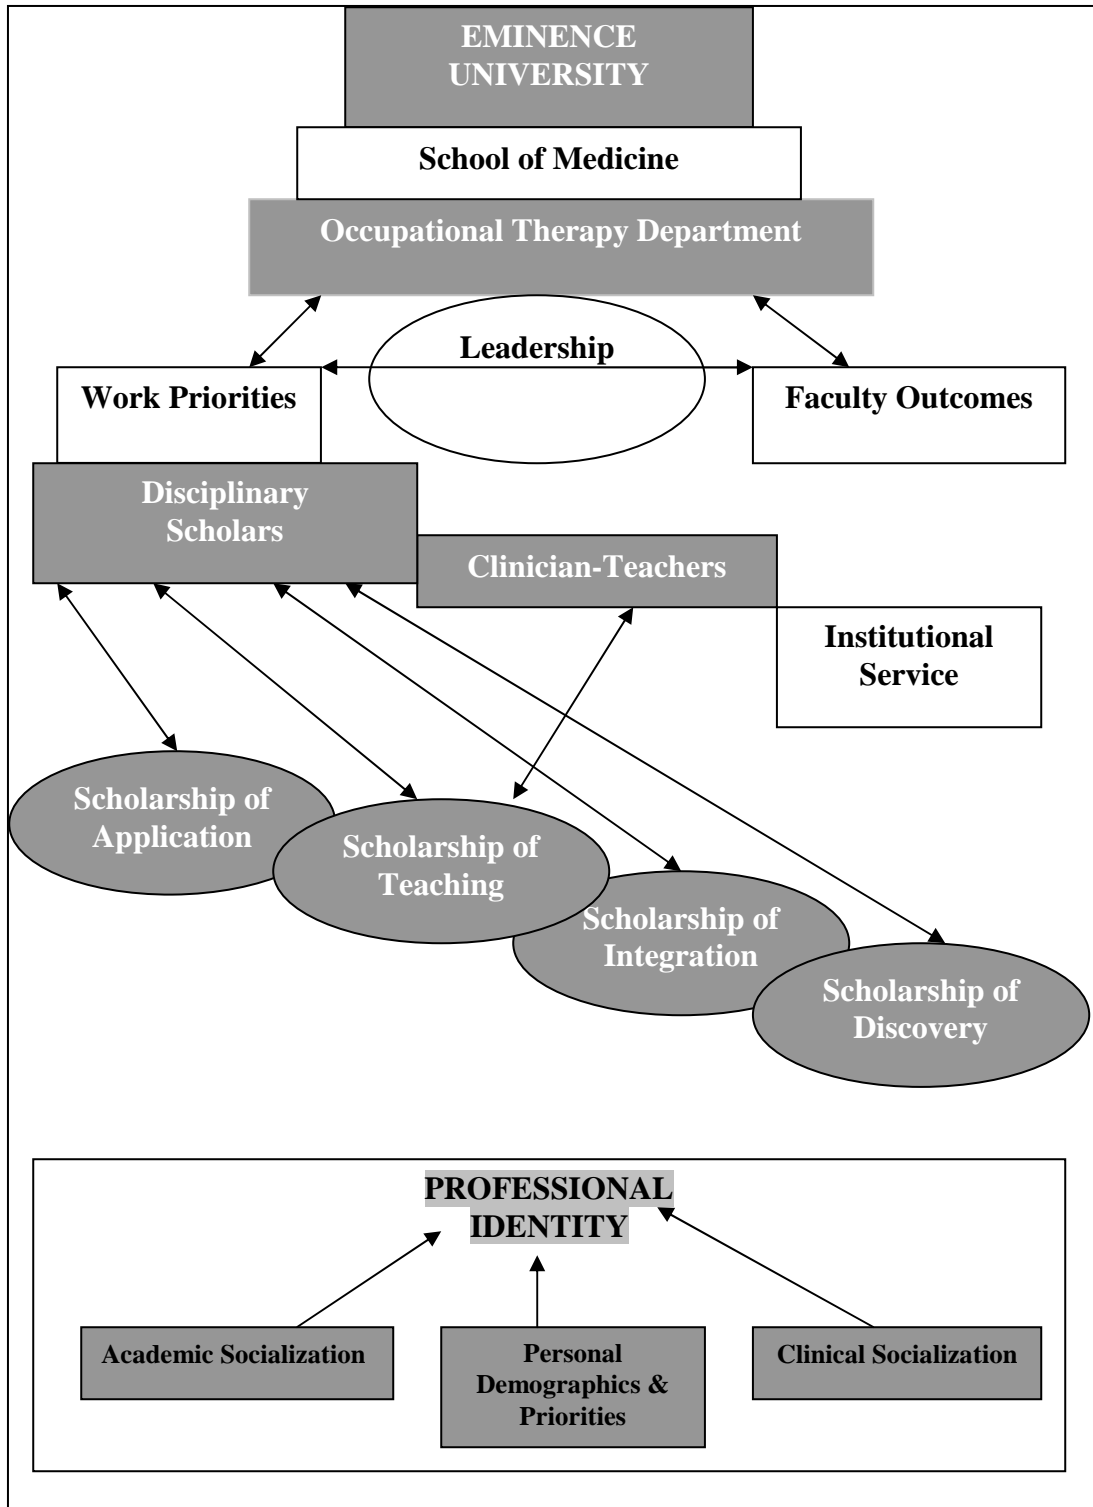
EMINENCE UNIVERSITY

School of Medicine

Occupational Therapy Department

Leadership

Work Priorities

Faculty Outcomes

Disciplinary Scholars

Clinician-Teachers

Institutional Service

Scholarship of Application

Scholarship of Teaching

Scholarship of Integration

Scholarship of Discovery

PROFESSIONAL IDENTITY

Academic Socialization

Personal Demographics & Priorities

Clinical Socialization